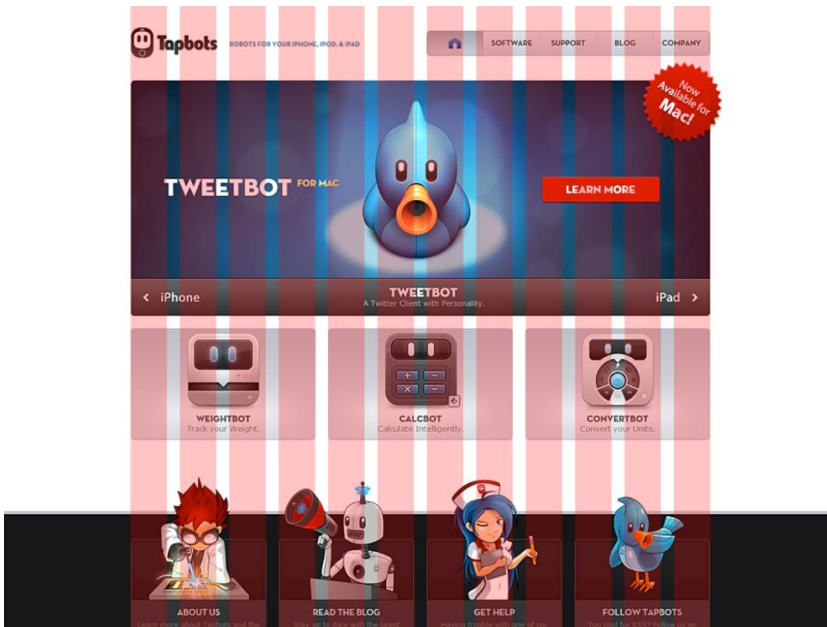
Tapbots ROBOTS FOR YOUR IPHONE, IPOD, & IPAD

SOFTWARE SUPPORT BLOG COMPANY

Now Available for Mac!

TWEETBOT FOR MAC

LEARN MORE

‹ iPhone

TWEETBOT
A Twitter Client with Personality.

iPad ›

WEIGHTBOT
Track your Weight.

CALCBOT
Calculate Intelligently.

CONVERTBOT
Convert your Units.

ABOUT US
Learn more about Tapbots and the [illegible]

READ THE BLOG
Stay up to date with the latest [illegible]

GET HELP
Having trouble with one of our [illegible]

FOLLOW TAPBOTS
Too cool for RSS? Follow us on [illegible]